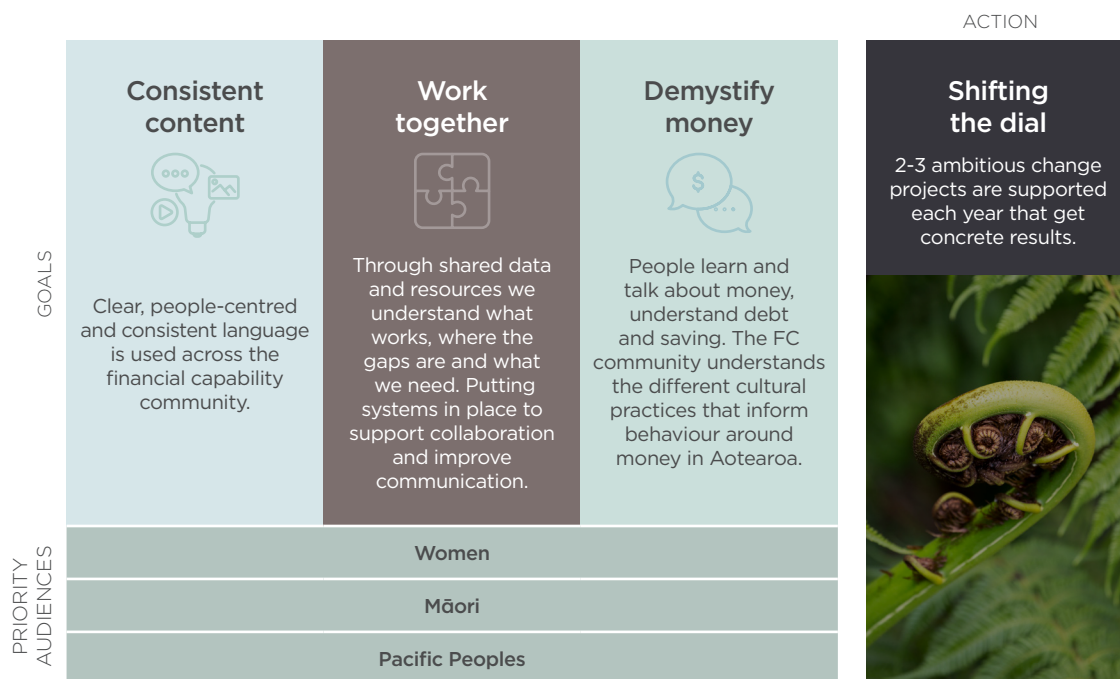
ACTION

GOALS

Consistent content

Clear, people-centred and consistent language is used across the financial capability community.

Work together

Through shared data and resources we understand what works, where the gaps are and what we need. Putting systems in place to support collaboration and improve communication.

Demystify money

People learn and talk about money, understand debt and saving. The FC community understands the different cultural practices that inform behaviour around money in Aotearoa.

Shifting the dial

2-3 ambitious change projects are supported each year that get concrete results.

PRIORITY AUDIENCES

Women

Māori

Pacific Peoples